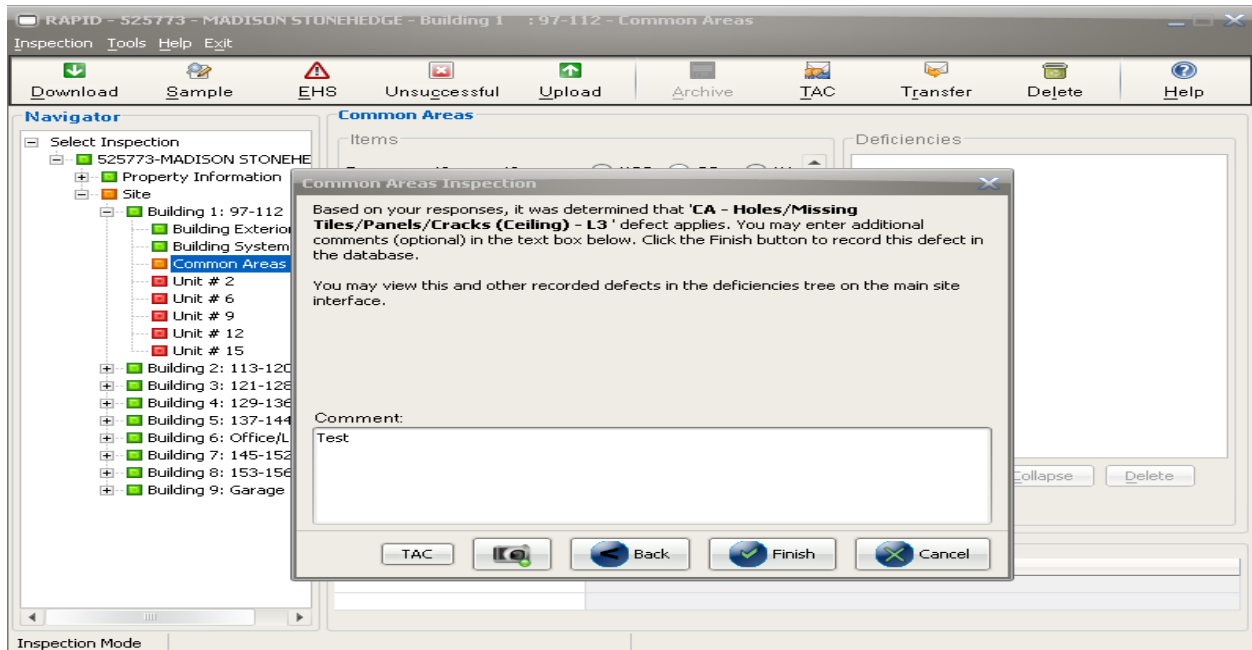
RAPID - 525773 - MADISON STONEHEDGE - Building 1 : 97-112 - Common Areas

Inspection Tools Help Exit

Download Sample EHS Unsuccessful Upload Archive TAC Transfer Delete Help

Navigator

Select Inspection
525773-MADISON STONEHE
Property Information
Site
Building 1: 97-112
Building Exterior
Building System
Common Areas
Unit # 2
Unit # 6
Unit # 9
Unit # 12
Unit # 15
Building 2: 113-120
Building 3: 121-128
Building 4: 129-136
Building 5: 137-144
Building 6: Office/L
Building 7: 145-152
Building 8: 153-156
Building 9: Garage

Common Areas

Items

Deficiencies

Collapse Delete

Common Areas Inspection

Based on your responses, it was determined that 'CA - Holes/Missing Tiles/Panels/Cracks (Ceiling) - L3 ' defect applies. You may enter additional comments (optional) in the text box below. Click the Finish button to record this defect in the database.

You may view this and other recorded defects in the deficiencies tree on the main site interface.

Comment:
Test

TAC Back Finish Cancel

Inspection Mode